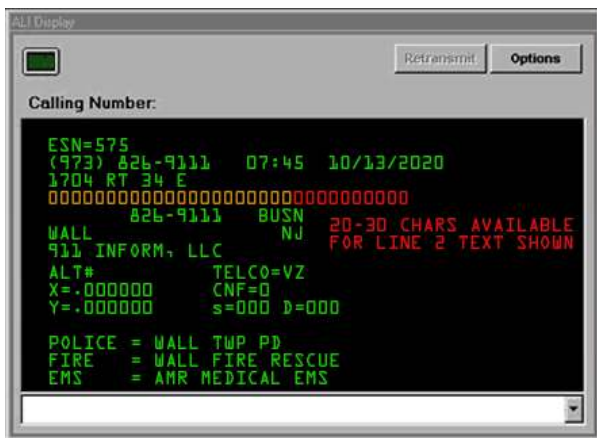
ALI Display

Retransmit

Options

Calling Number:

ESN=575
(973) 826-9111 07:45 10/13/2020
1704 RT 34 E
000000000000000000000000000000
826-9111 BUSN
WALL NJ
911 INFORM, LLC

20-30 CHARS AVAILABLE
FOR LINE 2 TEXT SHOWN

ALT# TELCO=VZ
X=.000000 CNF=0
Y=.000000 s=000 D=000

POLICE = WALL TWP PD
FIRE = WALL FIRE RESCUE
EMS = AMR MEDICAL EMS